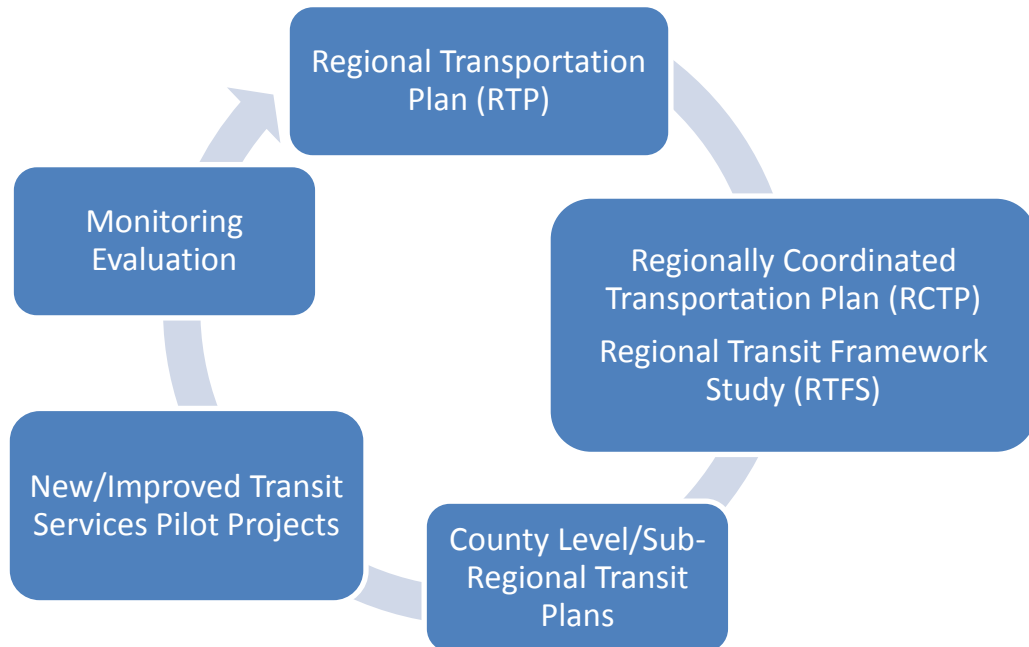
Regional Transportation Plan (RTP)

Regionally Coordinated Transportation Plan (RCTP)

Regional Transit Framework Study (RTFS)

County Level/Sub-Regional Transit Plans

New/Improved Transit Services Pilot Projects

Monitoring Evaluation